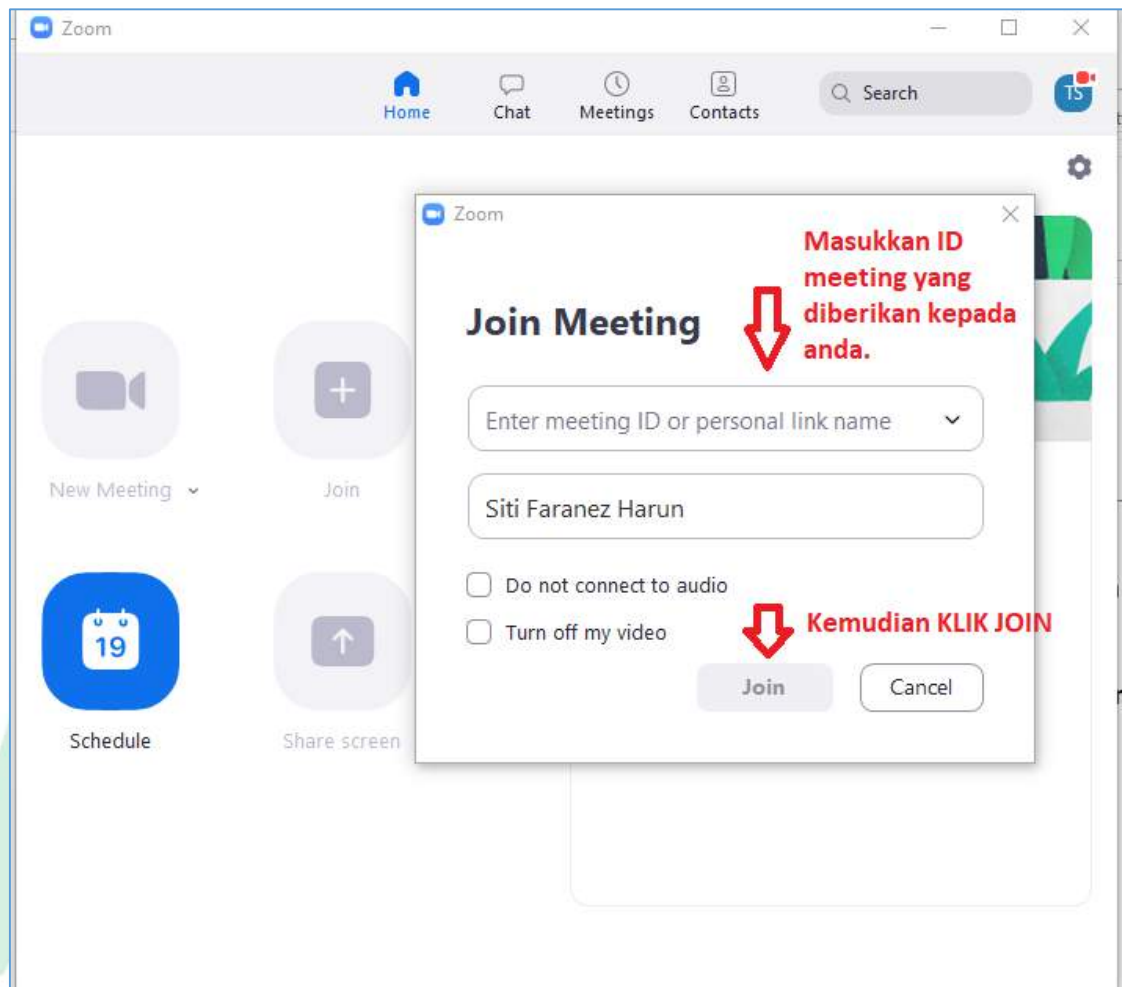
Zoom

Home Chat Meetings Contacts Search TS

New Meeting Join

19
Schedule Share screen

Zoom

Join Meeting

Masukkan ID meeting yang diberikan kepada anda.

Enter meeting ID or personal link name

Siti Faranez Harun

Do not connect to audio

Turn off my video

Kemudian KLIK JOIN

Join Cancel